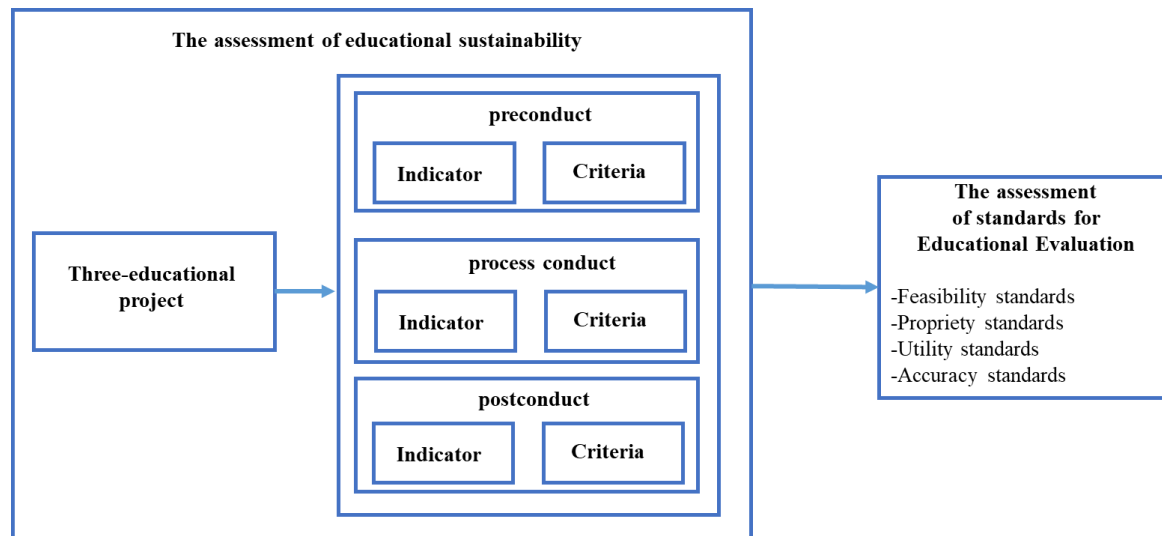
The assessment of educational sustainability

Three-educational project

preconduct

Indicator

Criteria

process conduct

Indicator

Criteria

postconduct

Indicator

Criteria

The assessment of standards for Educational Evaluation

-Feasibility standards
-Propriety standards
-Utility standards
-Accuracy standards